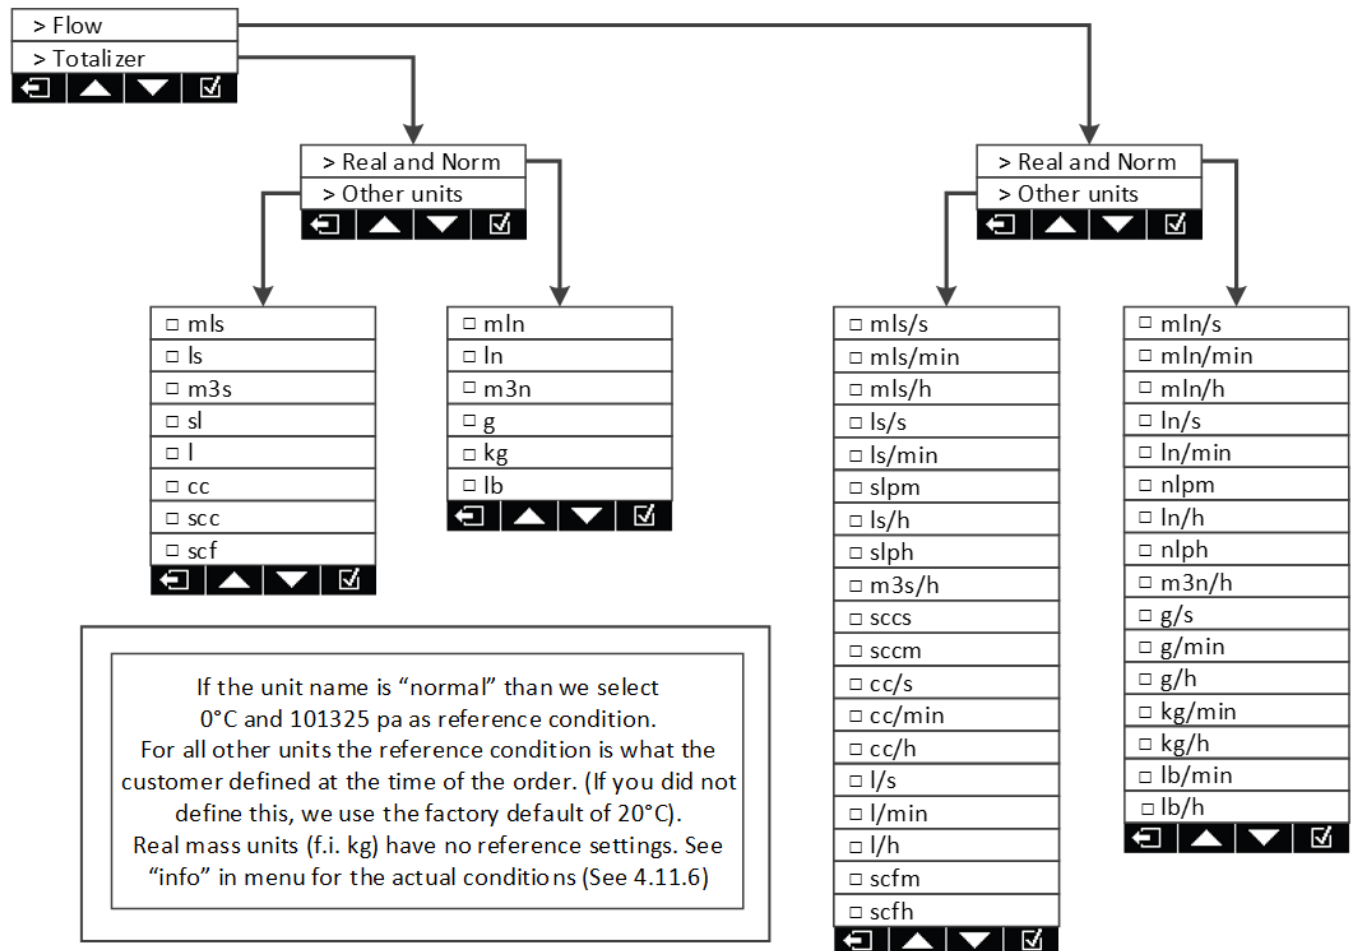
> Flow
> Totalizer

> Real and Norm
> Other units

□ mls
□ ls
□ m3s
□ sl
□ l
□ cc
□ scc
□ scf

□ mln
□ ln
□ m3n
□ g
□ kg
□ lb

> Real and Norm
> Other units

□ mls/s
□ mls/min
□ mls/h
□ ls/s
□ ls/min
□ slpm
□ ls/h
□ slph
□ m3s/h
□ sccs
□ sccm
□ cc/s
□ cc/min
□ cc/h
□ l/s
□ l/min
□ l/h
□ scfm
□ scfh

□ mln/s
□ mln/min
□ mln/h
□ ln/s
□ ln/min
□ nlpm
□ ln/h
□ nlph
□ m3n/h
□ g/s
□ g/min
□ g/h
□ kg/min
□ kg/h
□ lb/min
□ lb/h

If the unit name is “normal” than we select 0°C and 101325 pa as reference condition. For all other units the reference condition is what the customer defined at the time of the order. (If you did not define this, we use the factory default of 20°C). Real mass units (f.i. kg) have no reference settings. See “info” in menu for the actual conditions (See 4.11.6)